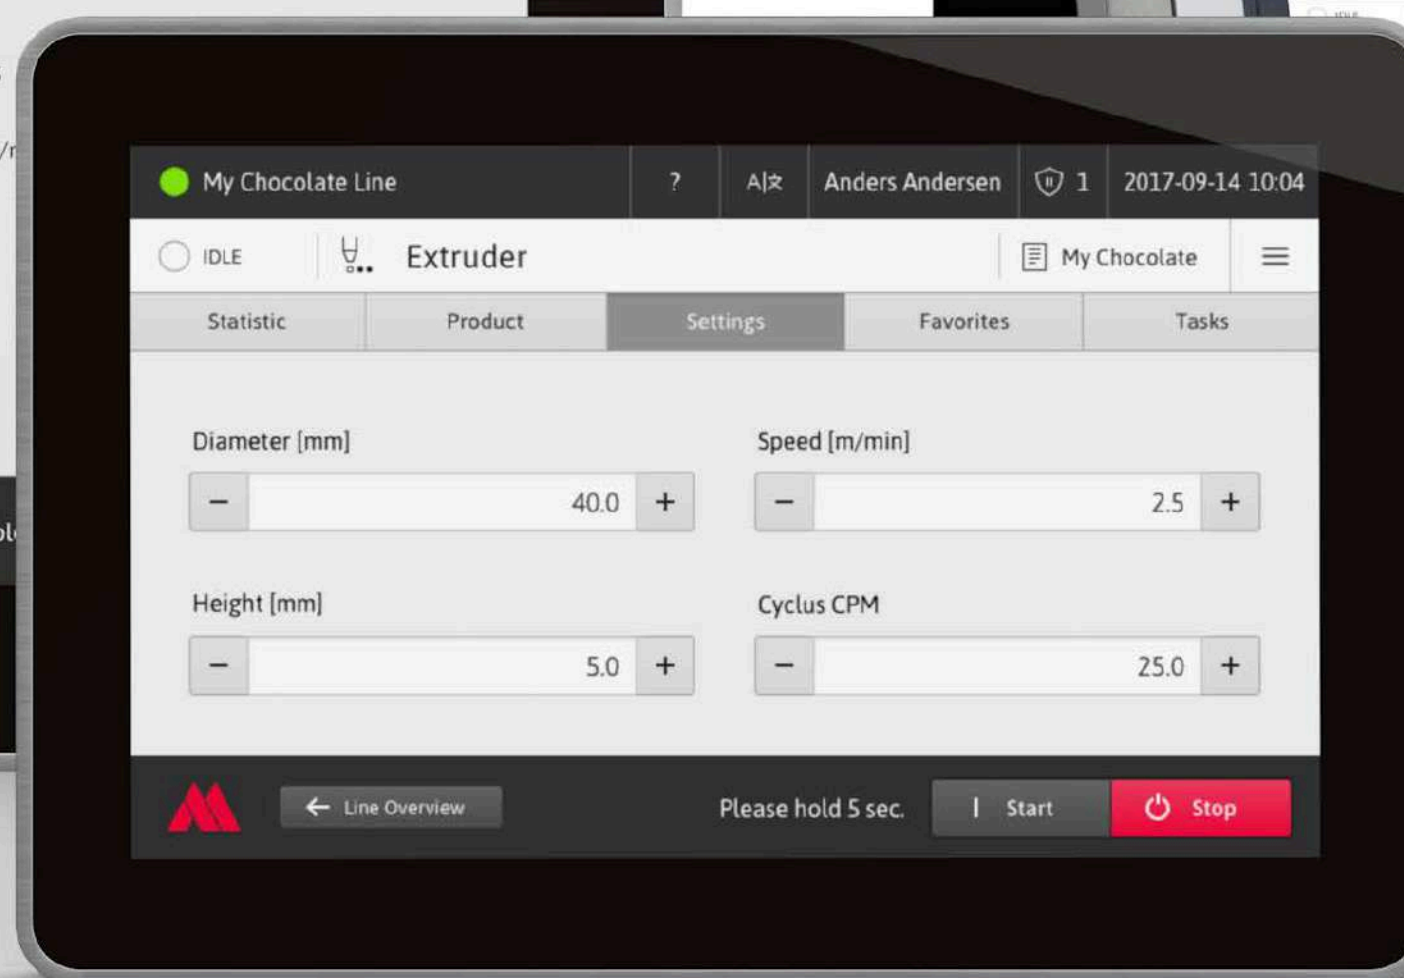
My Chocolate Line ? A|文 Anders Andersen 1 2017-09-14 10:04

IDLE Extruder My Chocolate

Statistic Product Settings Favorites Tasks

Diameter [mm]
− 40.0 +

Speed [m/min]
− 2.5 +

Height [mm]
− 5.0 +

Cyclus CPM
− 25.0 +

← Line Overview Please hold 5 sec. I Start Stop